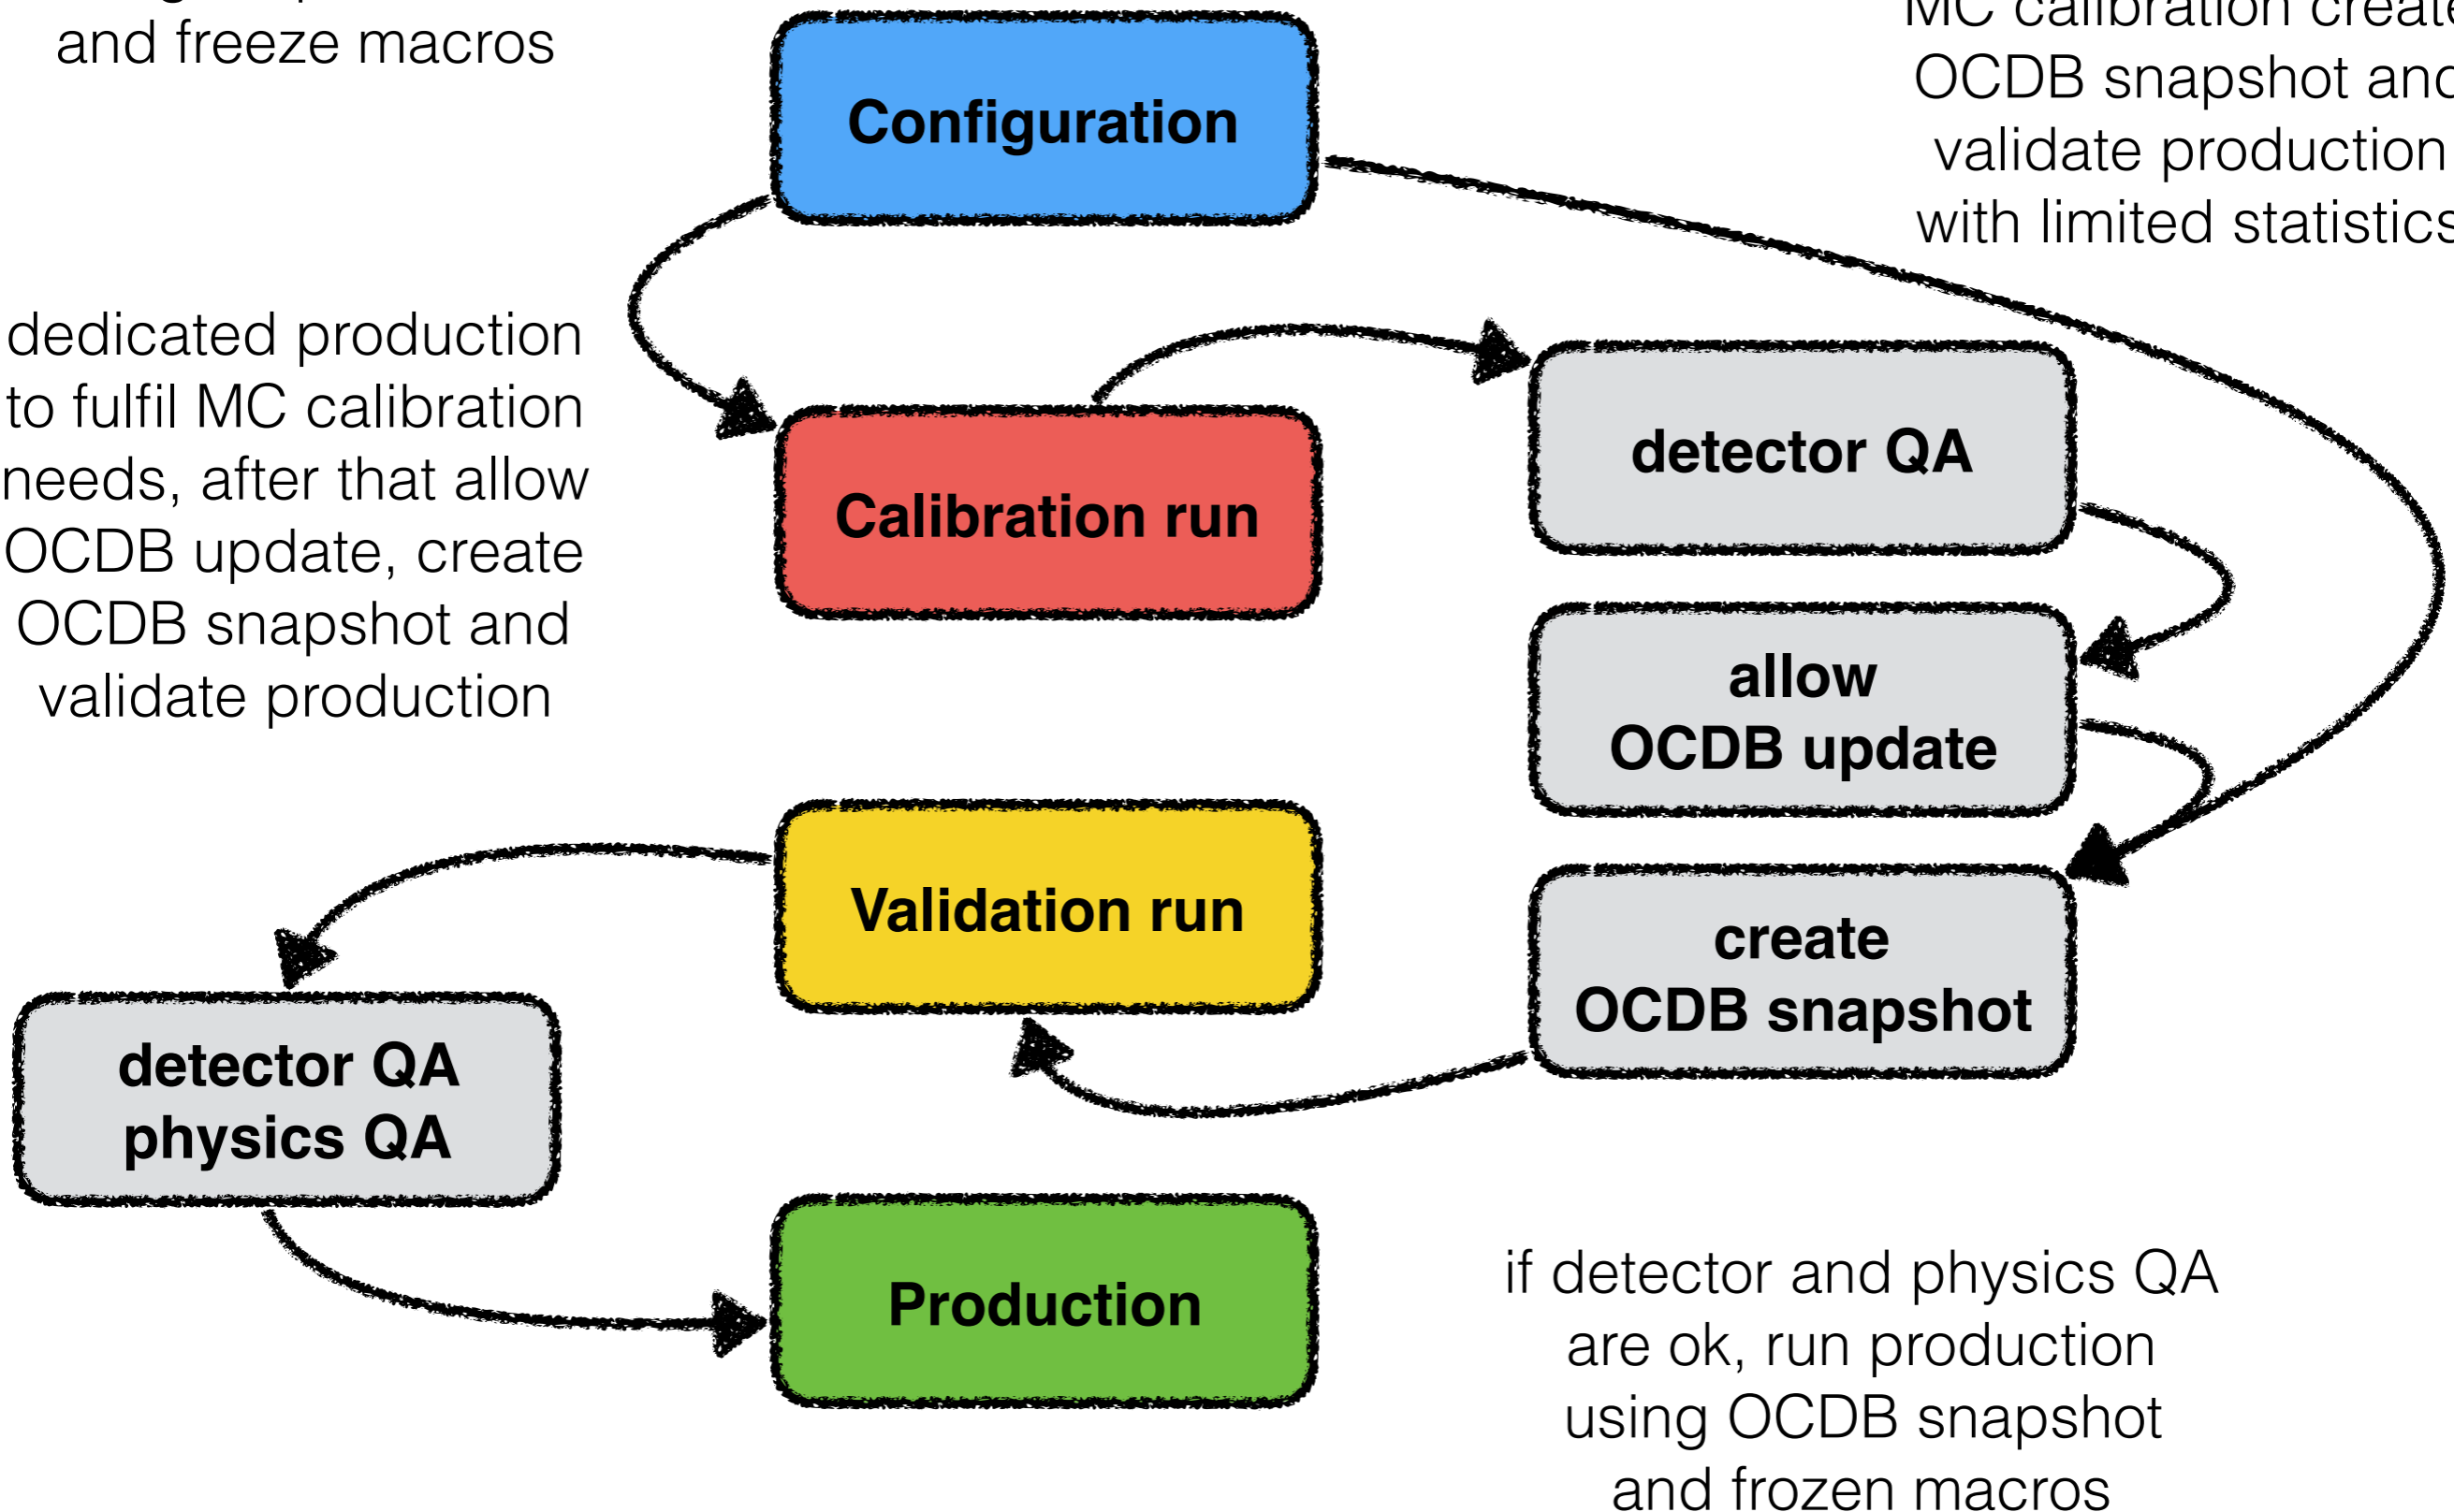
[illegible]
and freeze macros

Configuration

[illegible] MC calibration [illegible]
OCDB snapshot and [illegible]
validate production
with limited statistics

dedicated production
to fulfil MC calibration
needs, after that allow
OCDB update, create
OCDB snapshot and
validate production

Calibration run

detector QA

allow
OCDB update

create
OCDB snapshot

Validation run

detector QA
physics QA

Production

if detector and physics QA
are ok, run production
using OCDB snapshot
and frozen macros